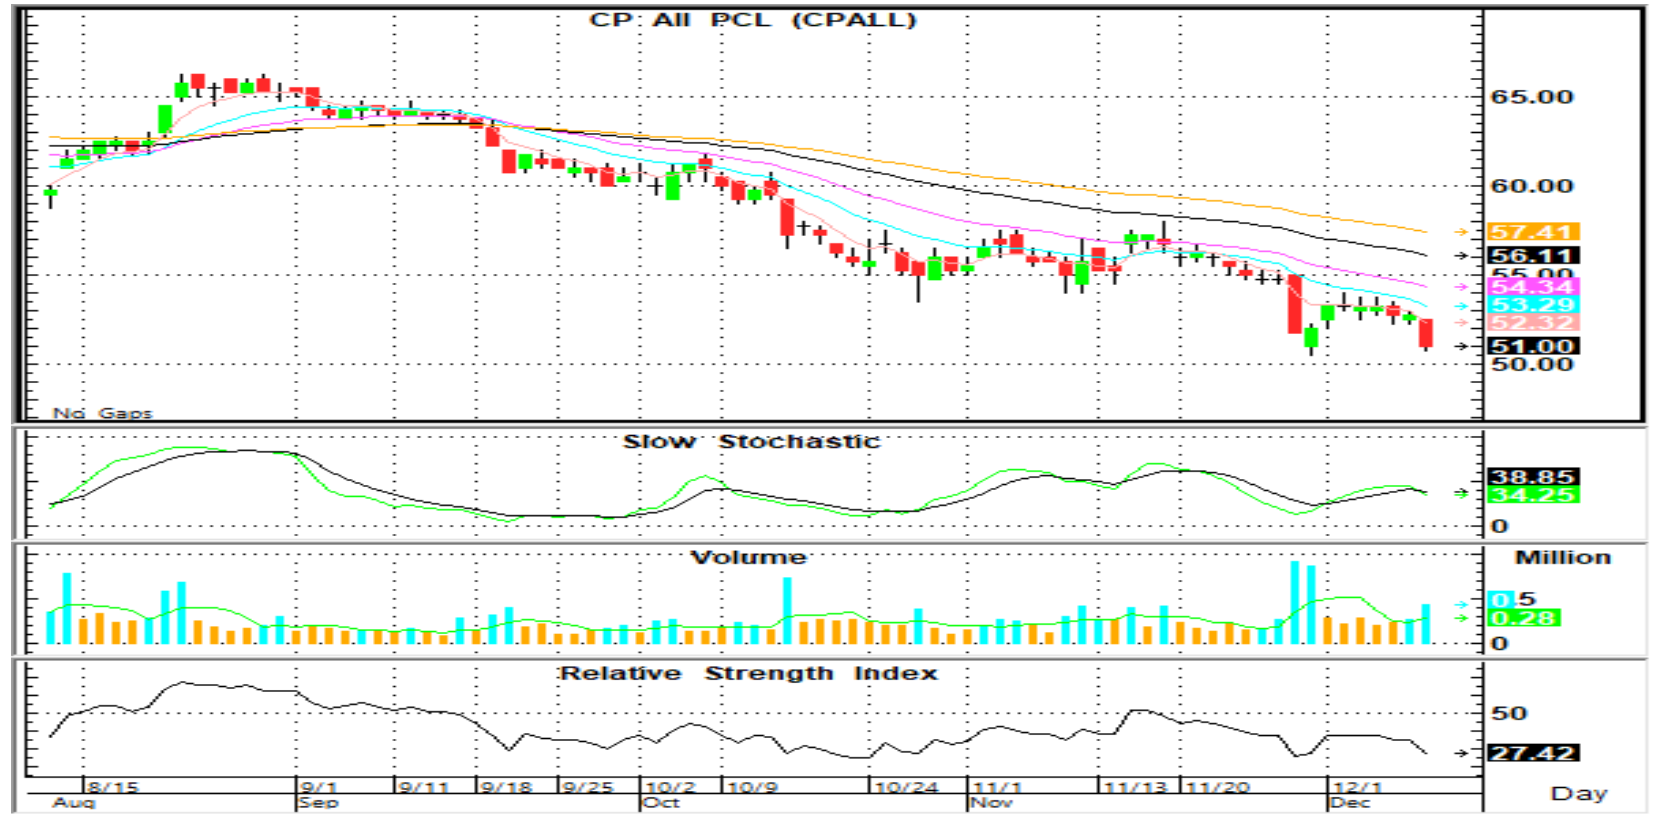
CP All PCL (CPALL)

65.00
60.00
57.41
56.11
55.00
54.34
53.29
52.32
51.00
50.00

No Gaps

Slow Stochastic

38.85
34.25
0

Volume

Million
0.5
0.28
0

Relative Strength Index

50
27.42

8/15 9/1 9/11 9/18 9/25 10/2 10/9 10/24 11/1 11/13 11/20 12/1
Aug Sep Oct Nov Dec

Day